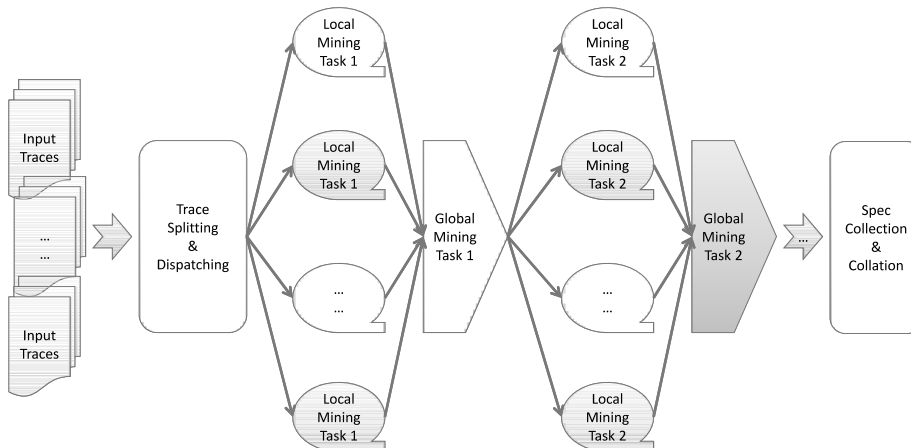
Input Traces

…
…

Input Traces

Trace Splitting & Dispatching

Local Mining Task 1

Local Mining Task 1

…
…

Local Mining Task 1

Global Mining Task 1

Local Mining Task 2

Local Mining Task 2

…
…

Local Mining Task 2

Global Mining Task 2

…

Spec Collection & Collation